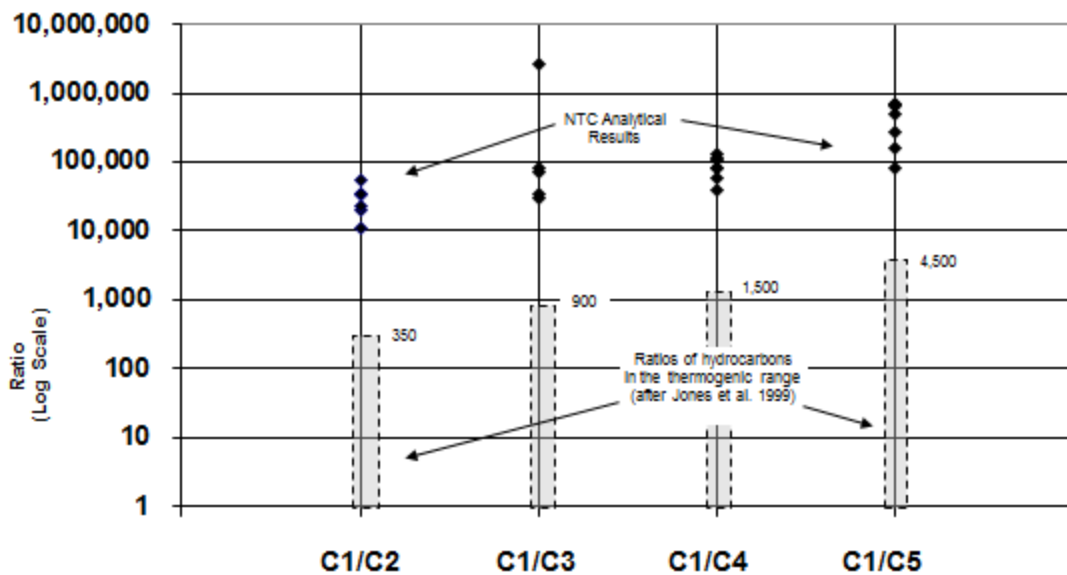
10,000,000
1,000,000
100,000
10,000
1,000
100
10
1

Ratio (Log Scale)

NTC Analytical Results

900
1,500
4,500
350

Ratios of hydrocarbons in the thermogenic range (after Jones et al. 1999)

C1/C2
C1/C3
C1/C4
C1/C5